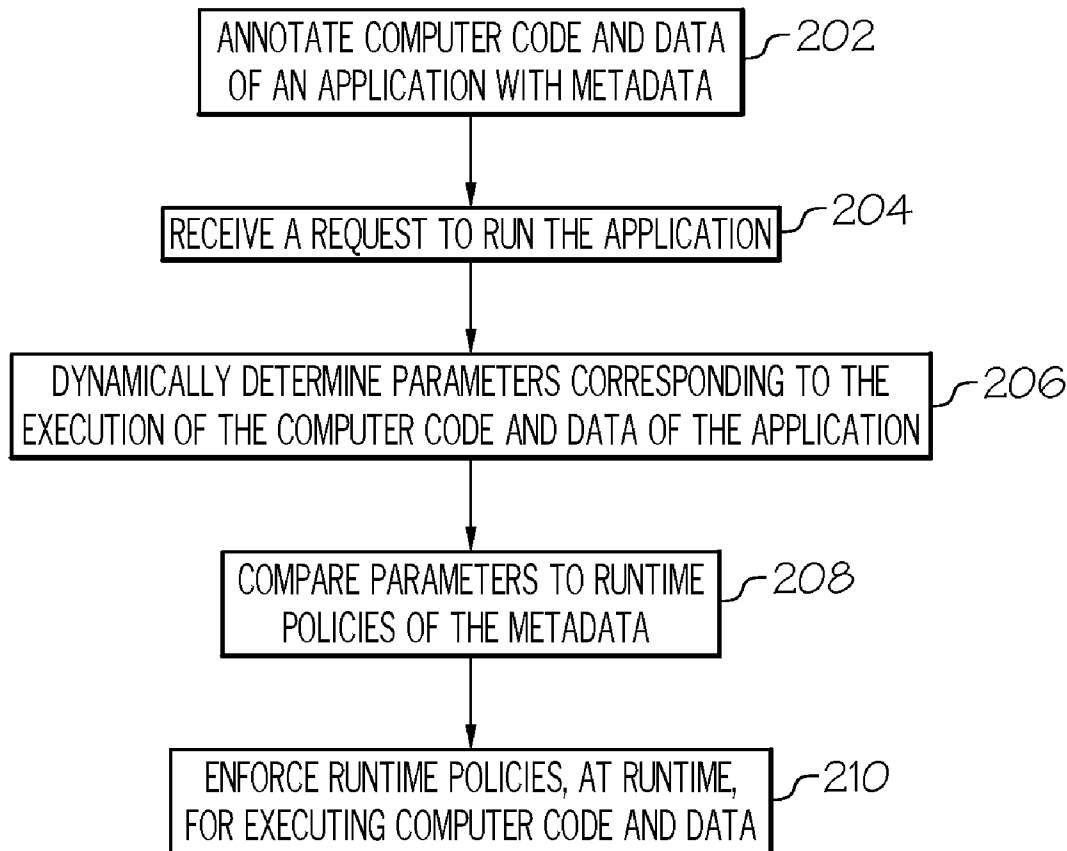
ANNOTATE COMPUTER CODE AND DATA OF AN APPLICATION WITH METADATA

202

RECEIVE A REQUEST TO RUN THE APPLICATION

204

DYNAMICALLY DETERMINE PARAMETERS CORRESPONDING TO THE EXECUTION OF THE COMPUTER CODE AND DATA OF THE APPLICATION

206

COMPARE PARAMETERS TO RUNTIME POLICIES OF THE METADATA

208

ENFORCE RUNTIME POLICIES, AT RUNTIME, FOR EXECUTING COMPUTER CODE AND DATA

210